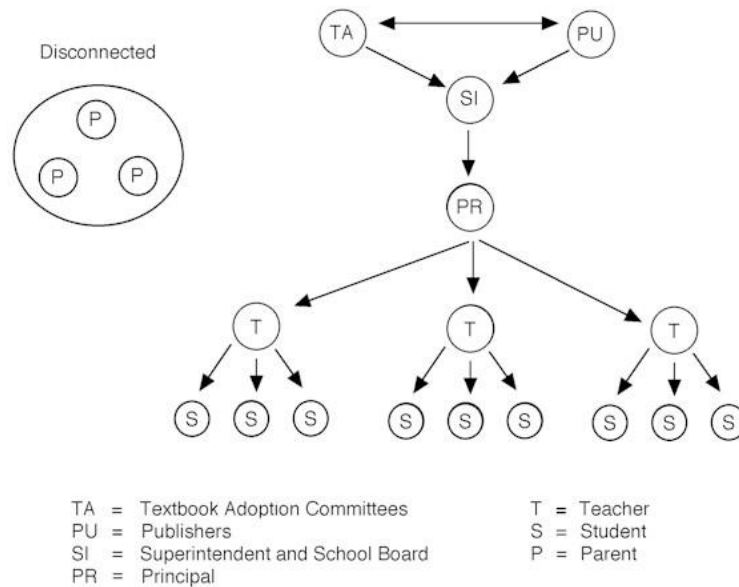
Disconnected

P

P P

TA PU

SI

PR

T T T

S S S S S S S S S

TA = Textbook Adoption Committees
PU = Publishers
SI = Superintendent and School Board
PR = Principal

T = Teacher
S = Student
P = Parent